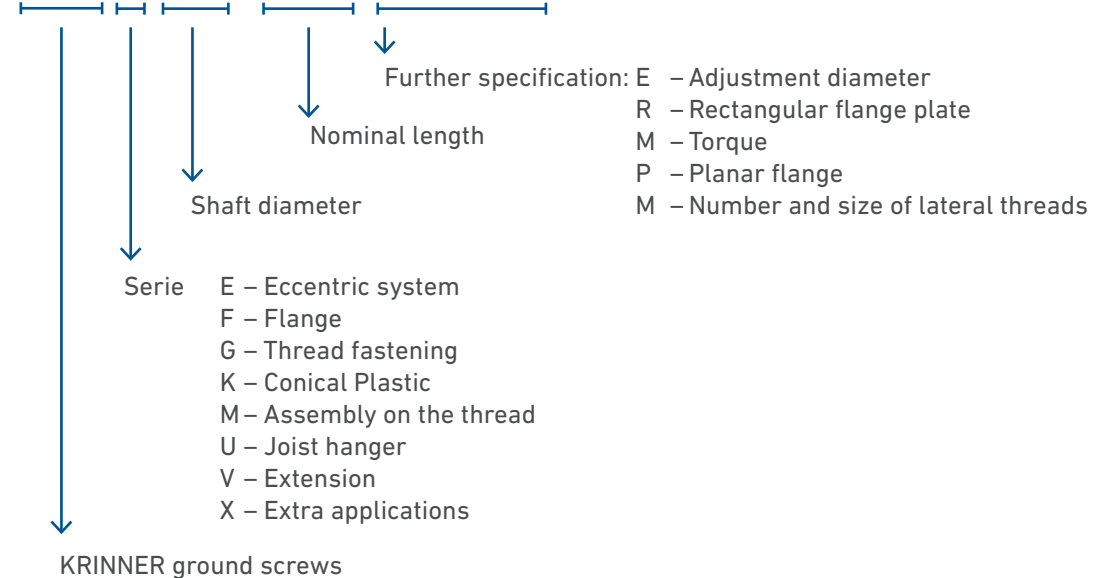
Further specification: E – Adjustment diameter
R – Rectangular flange plate
M – Torque
P – Planar flange
M – Number and size of lateral threads

Nominal length

Shaft diameter

Serie E – Eccentric system
F – Flange
G – Thread fastening
K – Conical Plastic
M – Assembly on the thread
U – Joist hanger
V – Extension
X – Extra applications

KRINNER ground screws